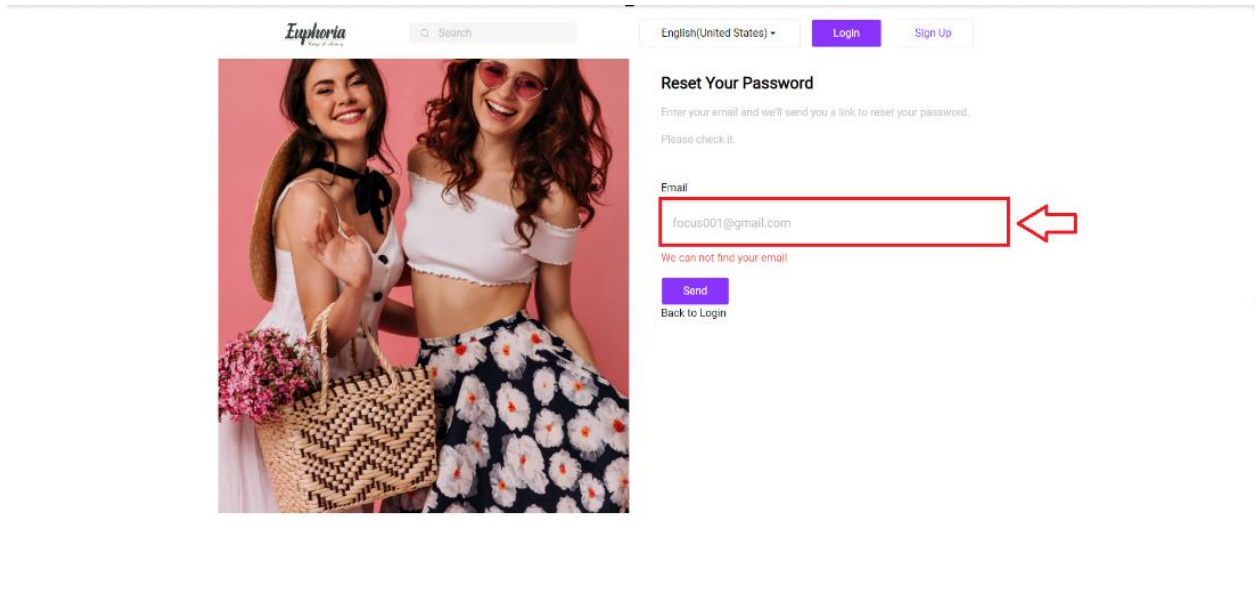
Euphoria
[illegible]

Search

English(United States)

Login

Sign Up

Reset Your Password

Enter your email and we'll send you a link to reset your password.

Please check it.

Email

focus001@gmail.com

We can not find your email

Send

Back to Login